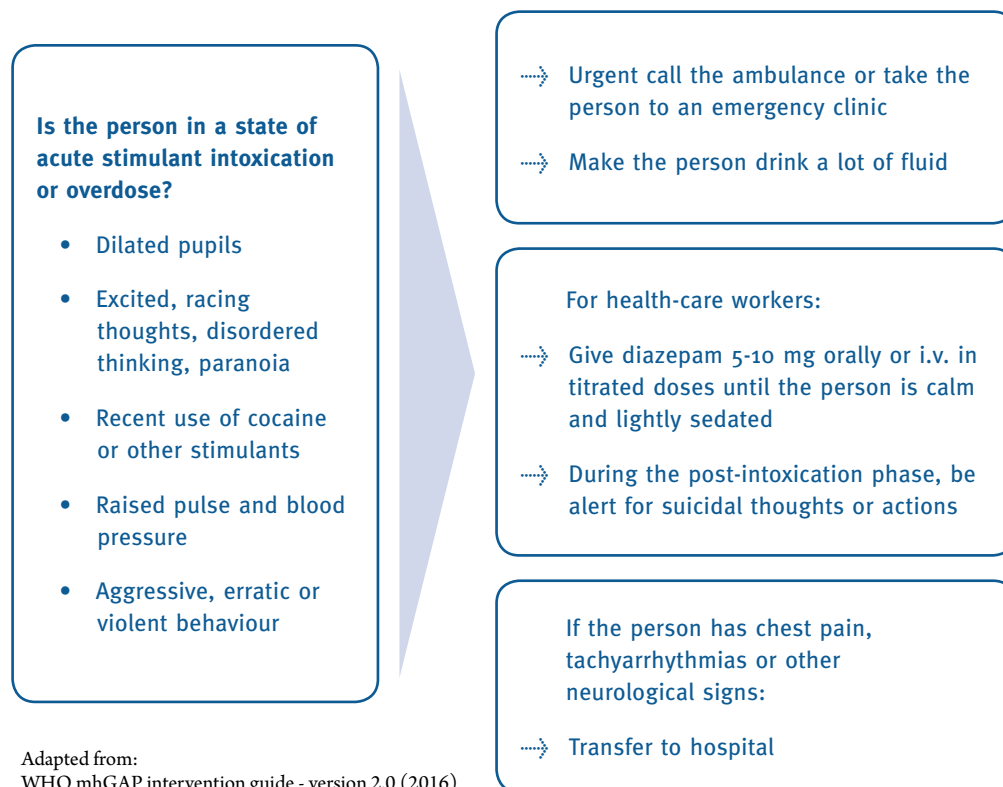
**Is the person in a state of acute stimulant intoxication or overdose?**

- Dilated pupils
- Excited, racing thoughts, disordered thinking, paranoia
- Recent use of cocaine or other stimulants
- Raised pulse and blood pressure
- Aggressive, erratic or violent behaviour

Adapted from:
WHO mhGAP intervention guide - version 2.0 (2016)

⇢ Urgent call the ambulance or take the person to an emergency clinic

⇢ Make the person drink a lot of fluid

For health-care workers:

⇢ Give diazepam 5-10 mg orally or i.v. in titrated doses until the person is calm and lightly sedated

⇢ During the post-intoxication phase, be alert for suicidal thoughts or actions

If the person has chest pain, tachyarrhythmias or other neurological signs:

⇢ Transfer to hospital